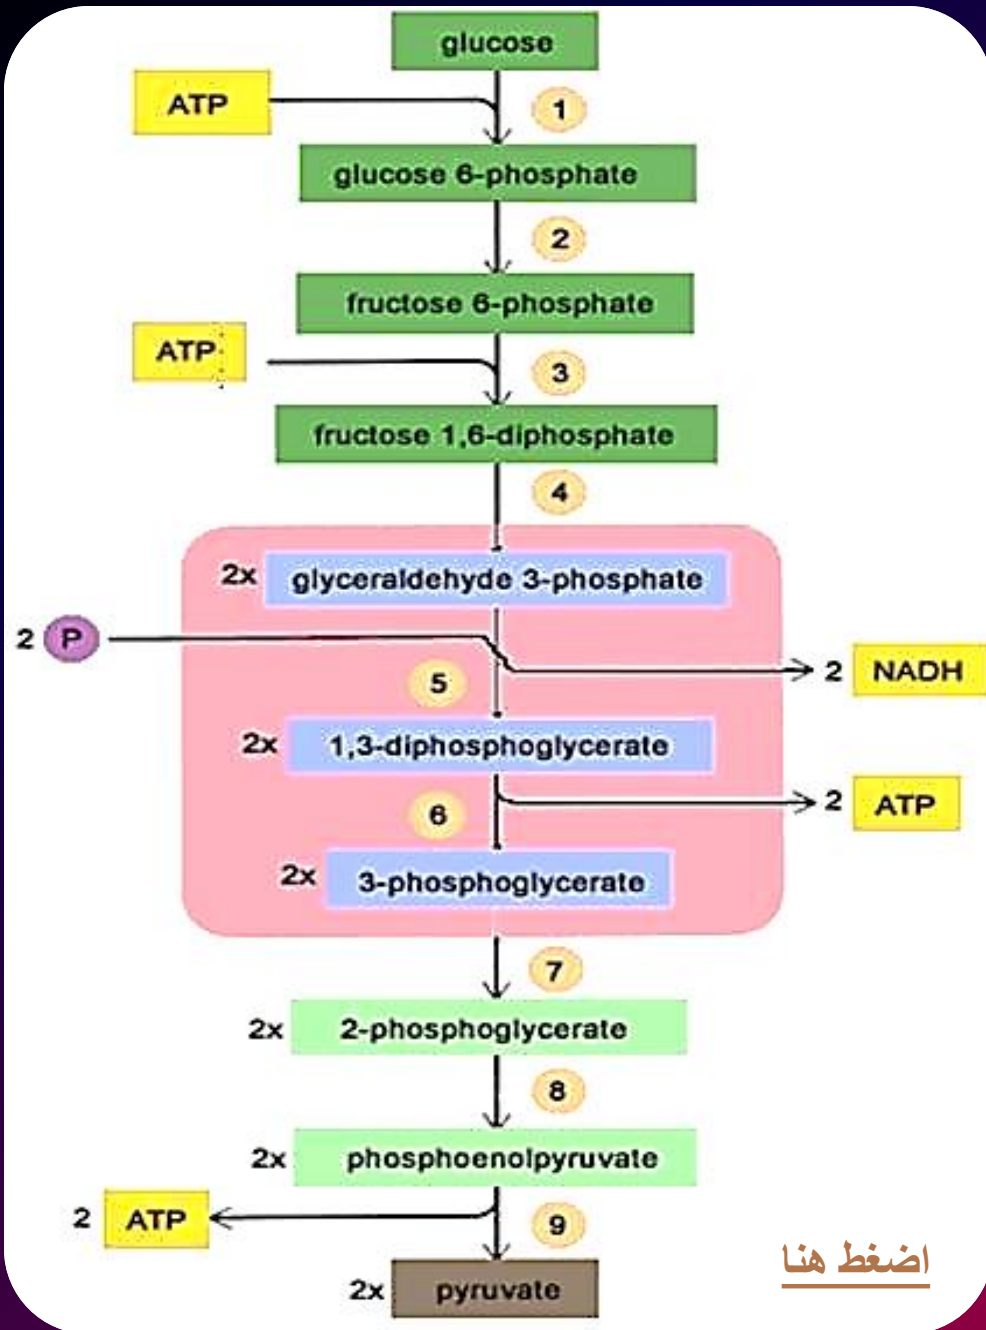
glucose

ATP

1

glucose 6-phosphate

2

fructose 6-phosphate

ATP

3

fructose 1,6-diphosphate

4

2x glyceraldehyde 3-phosphate

2 P

2 NADH

5

2x 1,3-diphosphoglycerate

6

2 ATP

2x 3-phosphoglycerate

7

2x 2-phosphoglycerate

8

2x phosphoenolpyruvate

2 ATP

9

2x pyruvate

اضغط هنا